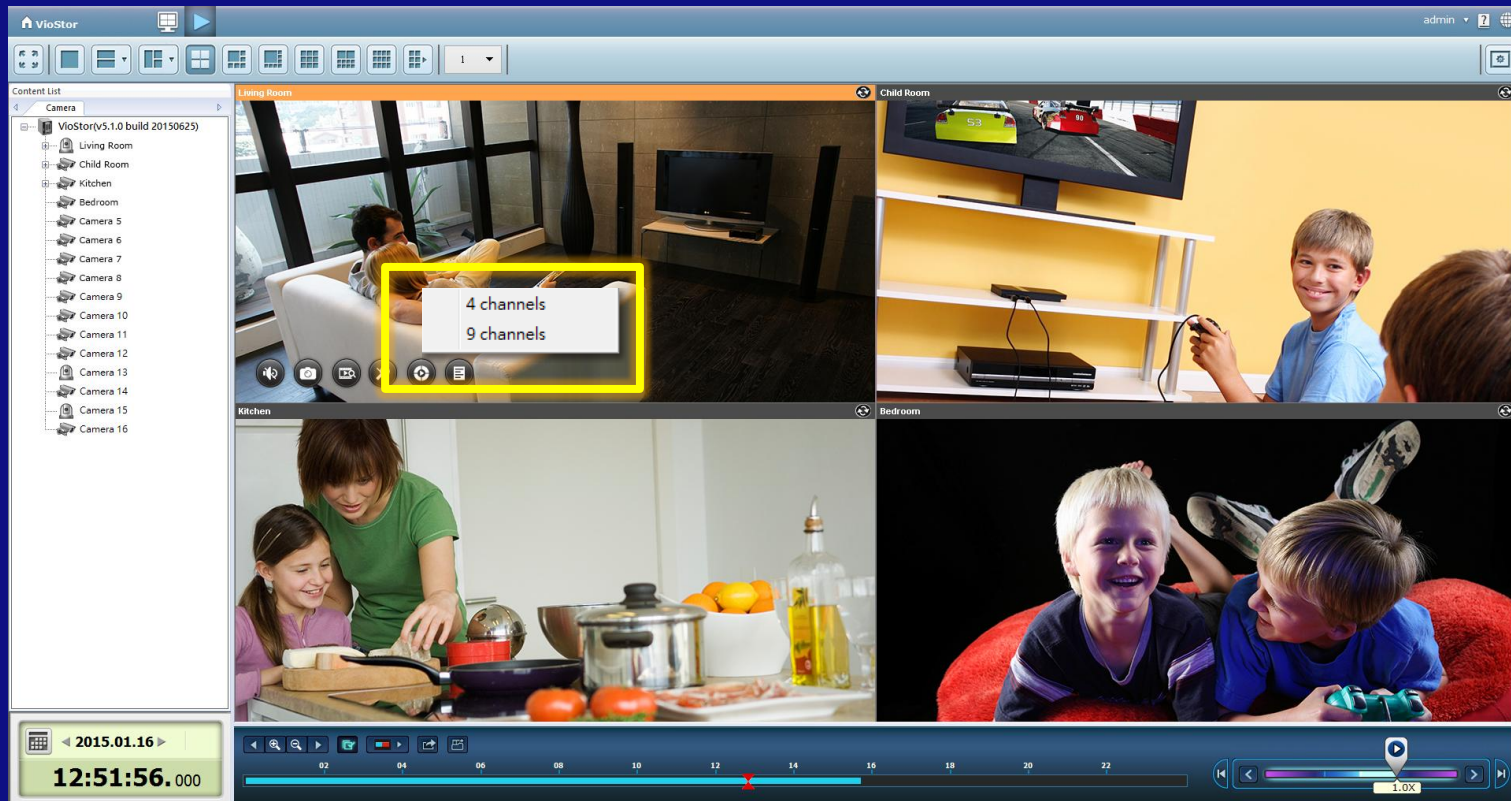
VioStor

admin

1

Content List

Camera

VioStor(v5.1.0 build 20150625)
Living Room
Child Room
Kitchen
Bedroom
Camera 5
Camera 6
Camera 7
Camera 8
Camera 9
Camera 10
Camera 11
Camera 12
Camera 13
Camera 14
Camera 15
Camera 16

Living Room

4 channels
9 channels

Child Room

Kitchen

Bedroom

2015.01.16

12:51:56.000

02 04 06 08 10 12 14 16 18 20 22

1.0X